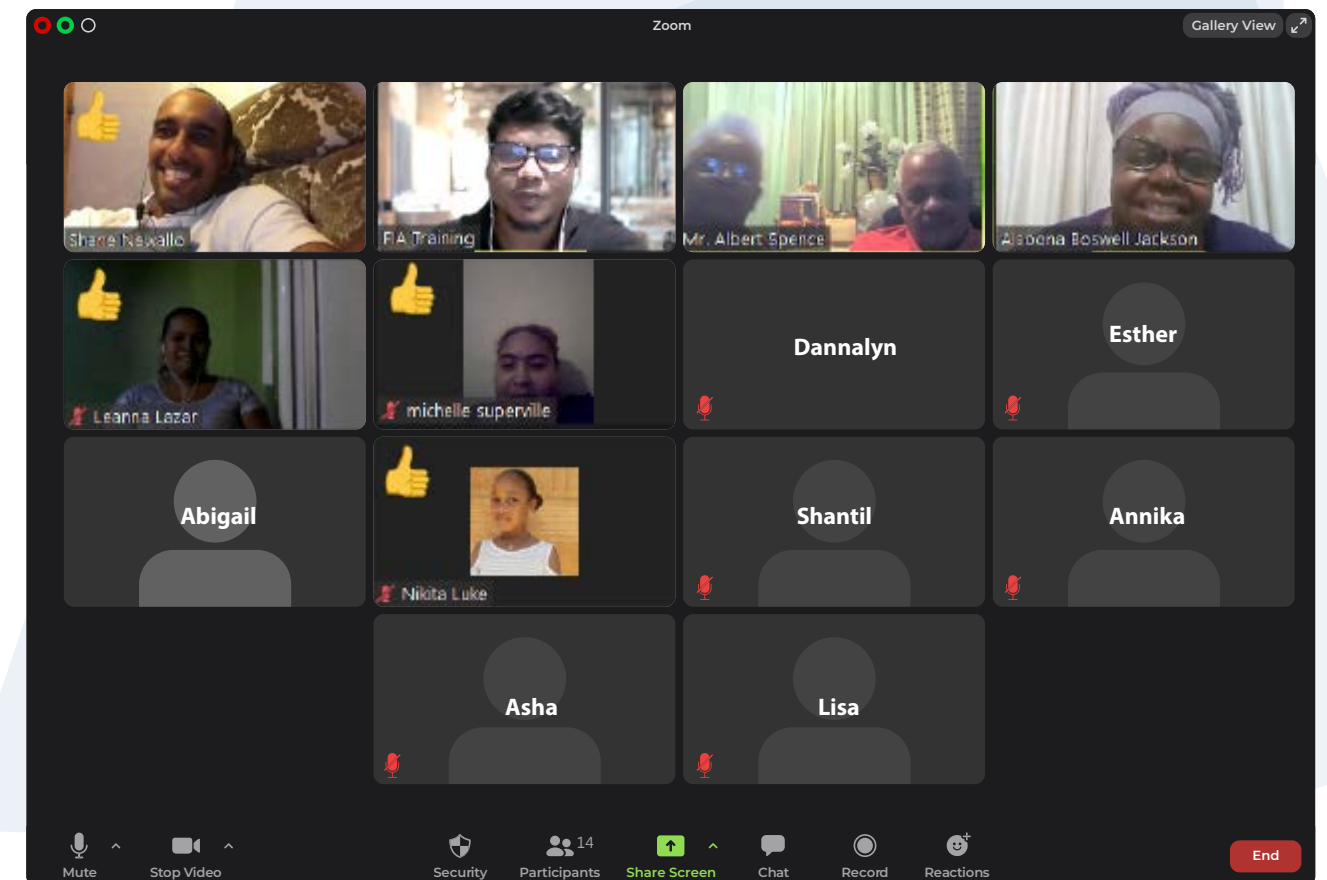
Zoom

Gallery View

Shane Navallo

FIA Training

Mr. Albert Spence

Alsonna Boswell Jackson

Leanna Lazar

michelle superville

Dannalyn

Esther

Abigail

Nikita Luke

Shantil

Annika

Asha

Lisa

Mute

Stop Video

Security

14
Participants

Share Screen

Chat

Record

Reactions

End